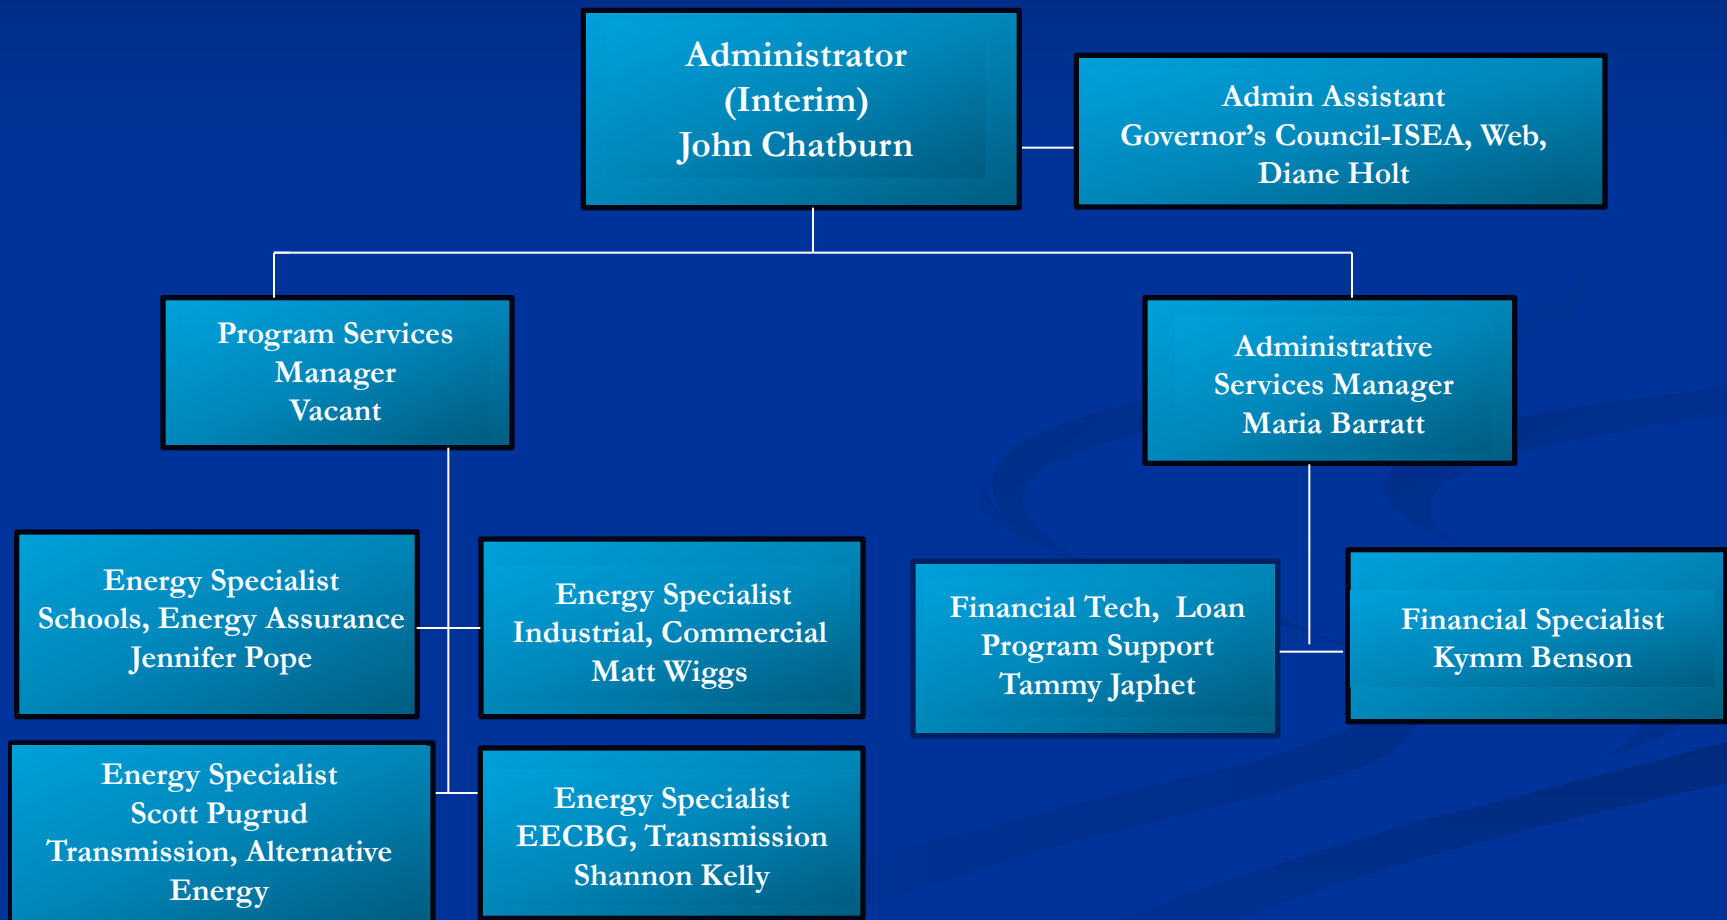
Administrator
(Interim)
John Chatburn

Admin Assistant
Governor's Council-ISEA, Web,
Diane Holt

Program Services
Manager
Vacant

Administrative
Services Manager
Maria Barratt

Energy Specialist
Schools, Energy Assurance
Jennifer Pope

Energy Specialist
Industrial, Commercial
Matt Wiggs

Financial Tech, Loan
Program Support
Tammy Japhet

Financial Specialist
Kymm Benson

Energy Specialist
Scott Pugrud
Transmission, Alternative
Energy

Energy Specialist
EECBG, Transmission
Shannon Kelly